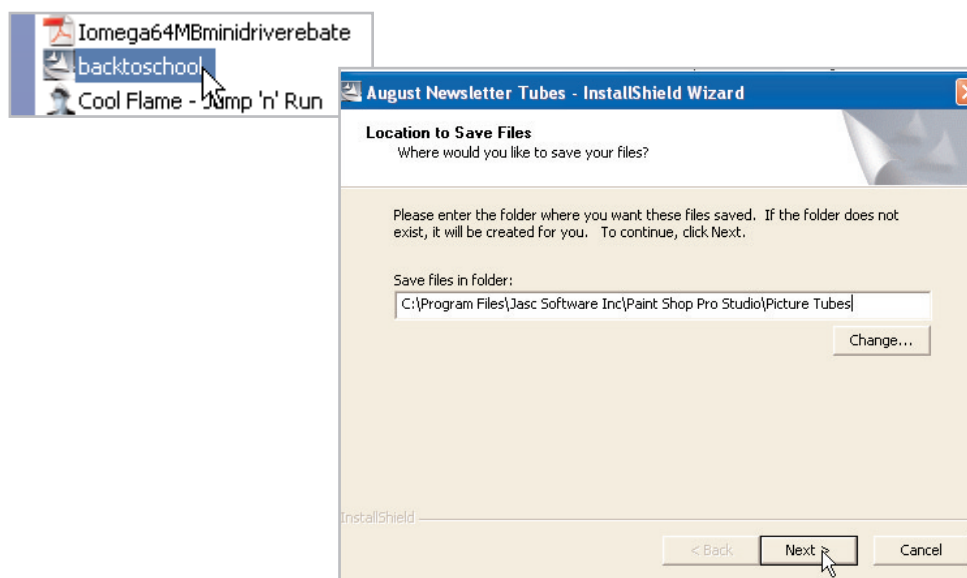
Iomega64MBminidriverebate
backtoschool
Cool Flame - Jump 'n' Run

August Newsletter Tubes - InstallShield Wizard

Location to Save Files
Where would you like to save your files?

Please enter the folder where you want these files saved. If the folder does not exist, it will be created for you. To continue, click Next.

Save files in folder:
C:\Program Files\Jasc Software Inc\Paint Shop Pro Studio\Picture Tubes

Change...

InstallShield

< Back
Next >
Cancel